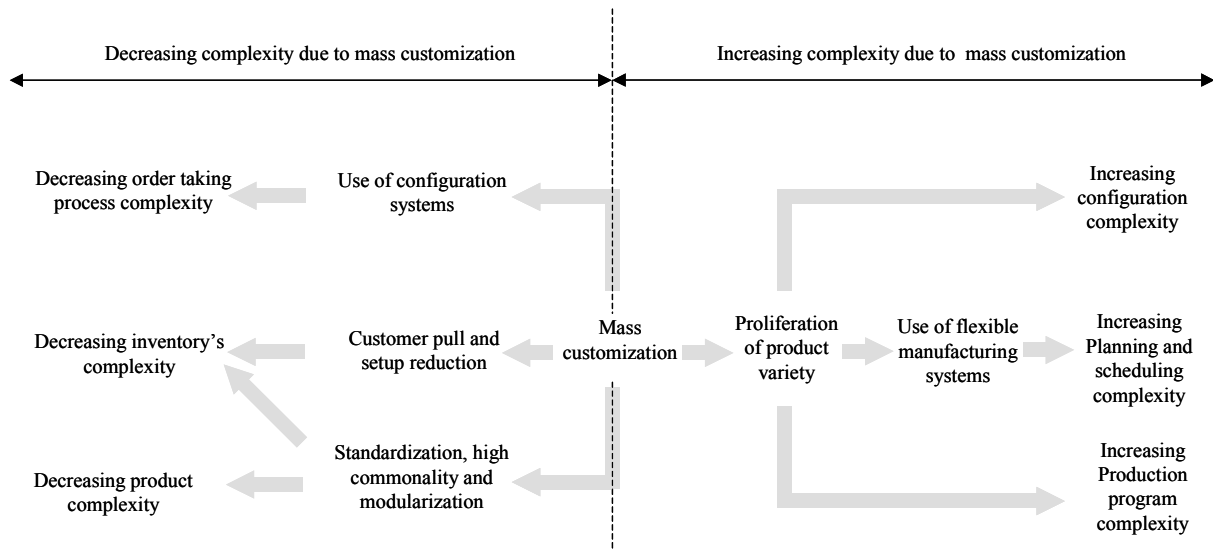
Decreasing complexity due to mass customization

Increasing complexity due to mass customization

Decreasing order taking process complexity

Use of configuration systems

Increasing configuration complexity

Decreasing inventory's complexity

Customer pull and setup reduction

Mass customization

Proliferation of product variety

Use of flexible manufacturing systems

Increasing Planning and scheduling complexity

Decreasing product complexity

Standardization, high commonality and modularization

Increasing Production program complexity